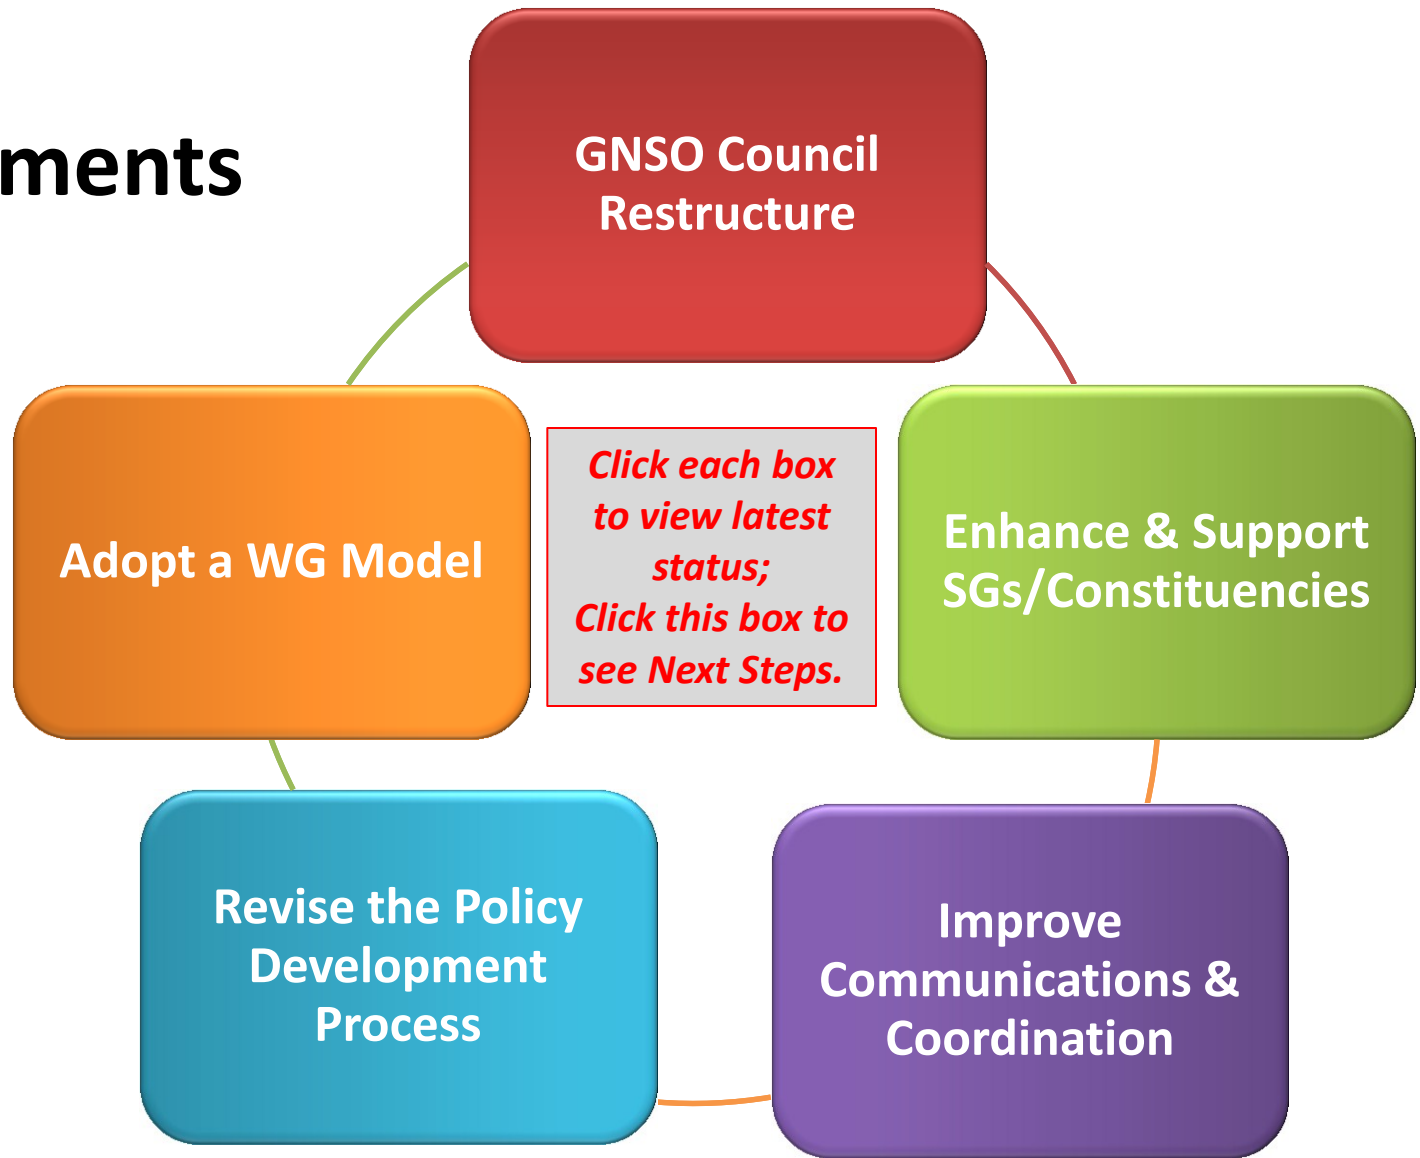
ments

GNSO Council Restructure

Adopt a WG Model

Click each box to view latest status;
Click this box to see Next Steps.

Enhance & Support SGs/Constituencies

Revise the Policy Development Process

Improve Communications & Coordination